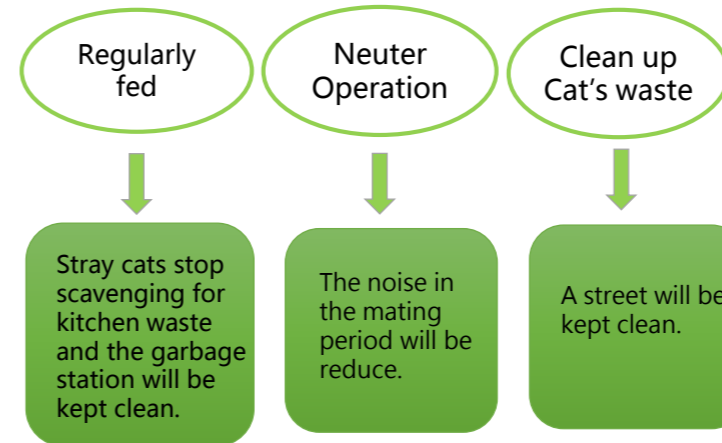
Regularly fed

Neuter Operation

Clean up Cat’s waste

Stray cats stop scavenging for kitchen waste and the garbage station will be kept clean.

The noise in the mating period will be reduce.

A street will be kept clean.